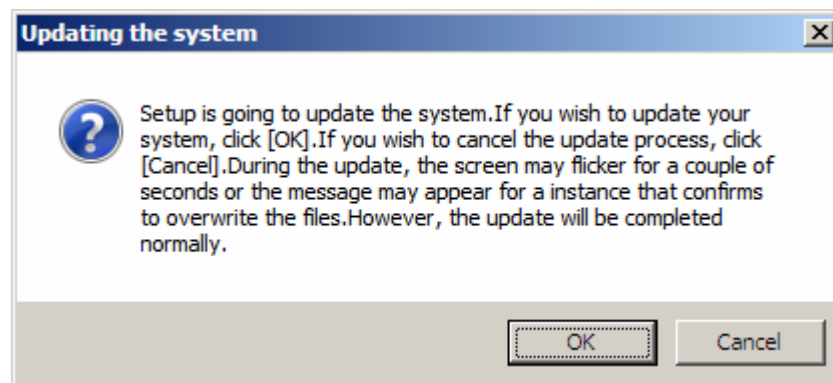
Updating the system

Setup is going to update the system.If you wish to update your system, click [OK].If you wish to cancel the update process, click [Cancel].During the update, the screen may flicker for a couple of seconds or the message may appear for a instance that confirms to overwrite the files.However, the update will be completed normally.

OK

Cancel